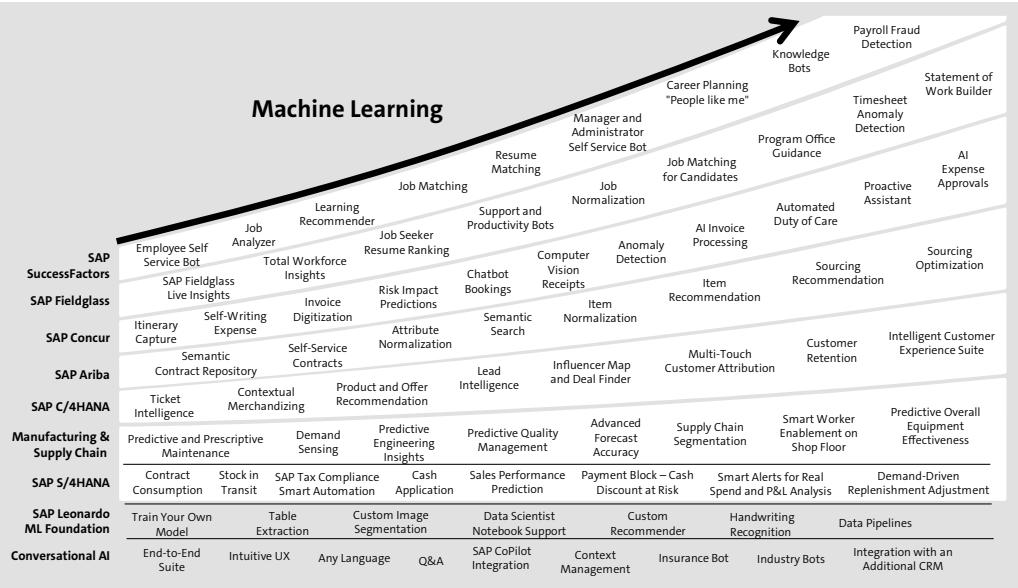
Machine Learning

Knowledge Bots

Payroll Fraud Detection

Career Planning "People like me"

Statement of Work Builder

Manager and Administrator Self Service Bot

Timesheet Anomaly Detection

Resume Matching

Program Office Guidance

Job Matching

Job Matching for Candidates

AI Expense Approvals

Job Normalization

Learning Recommender

Proactive Assistant

Support and Productivity Bots

Automated Duty of Care

Job Analyzer

AI Invoice Processing

Job Seeker Resume Ranking

Anomaly Detection

SAP SuccessFactors

Employee Self Service Bot

Total Workforce Insights

Sourcing Optimization

Computer Vision Receipts

Chatbot Bookings

Sourcing Recommendation

SAP Fieldglass

SAP Fieldglass Live Insights

Risk Impact Predictions

Item Recommendation

Invoice Digitization

Item Normalization

Self-Writing Expense

Semantic Search

SAP Concur

Itinerary Capture

Attribute Normalization

Self-Service Contracts

Customer Retention

Intelligent Customer Experience Suite

Semantic Contract Repository

Multi-Touch Customer Attribution

Lead Intelligence

Influencer Map and Deal Finder

SAP Ariba

Product and Offer Recommendation

Contextual Merchandizing

SAP C/4HANA

Ticket Intelligence

Advanced Forecast Accuracy

Smart Worker Enablement on Shop Floor

Predictive Overall Equipment Effectiveness

Manufacturing & Supply Chain

Predictive and Prescriptive Maintenance

Demand Sensing

Predictive Engineering Insights

Predictive Quality Management

Supply Chain Segmentation

SAP S/4HANA

Contract Consumption

Stock in Transit

SAP Tax Compliance Smart Automation

Cash Application

Sales Performance Prediction

Payment Block – Cash Discount at Risk

Smart Alerts for Real Spend and P&L Analysis

Demand-Driven Replenishment Adjustment

SAP Leonardo ML Foundation

Train Your Own Model

Table Extraction

Custom Image Segmentation

Data Scientist Notebook Support

Custom Recommender

Handwriting Recognition

Data Pipelines

Conversational AI

End-to-End Suite

Intuitive UX

Any Language

Q&A

SAP CoPilot Integration

Context Management

Insurance Bot

Industry Bots

Integration with an Additional CRM